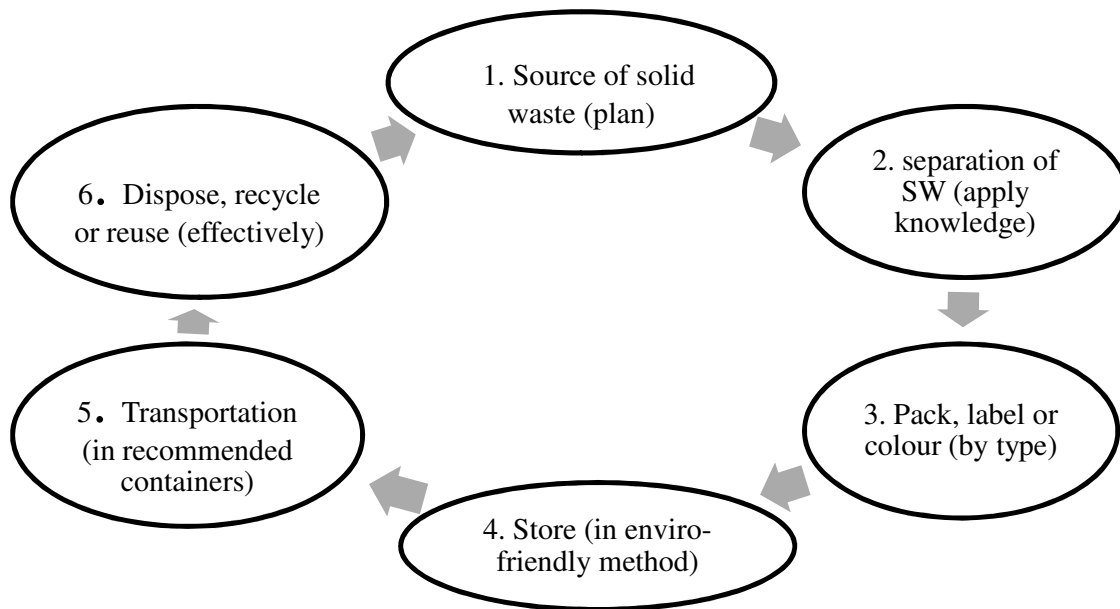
1. Source of solid waste (plan)

2. separation of SW (apply knowledge)

3. Pack, label or colour (by type)

4. Store (in enviro-friendly method)

5. Transportation (in recommended containers)

6. Dispose, recycle or reuse (effectively)